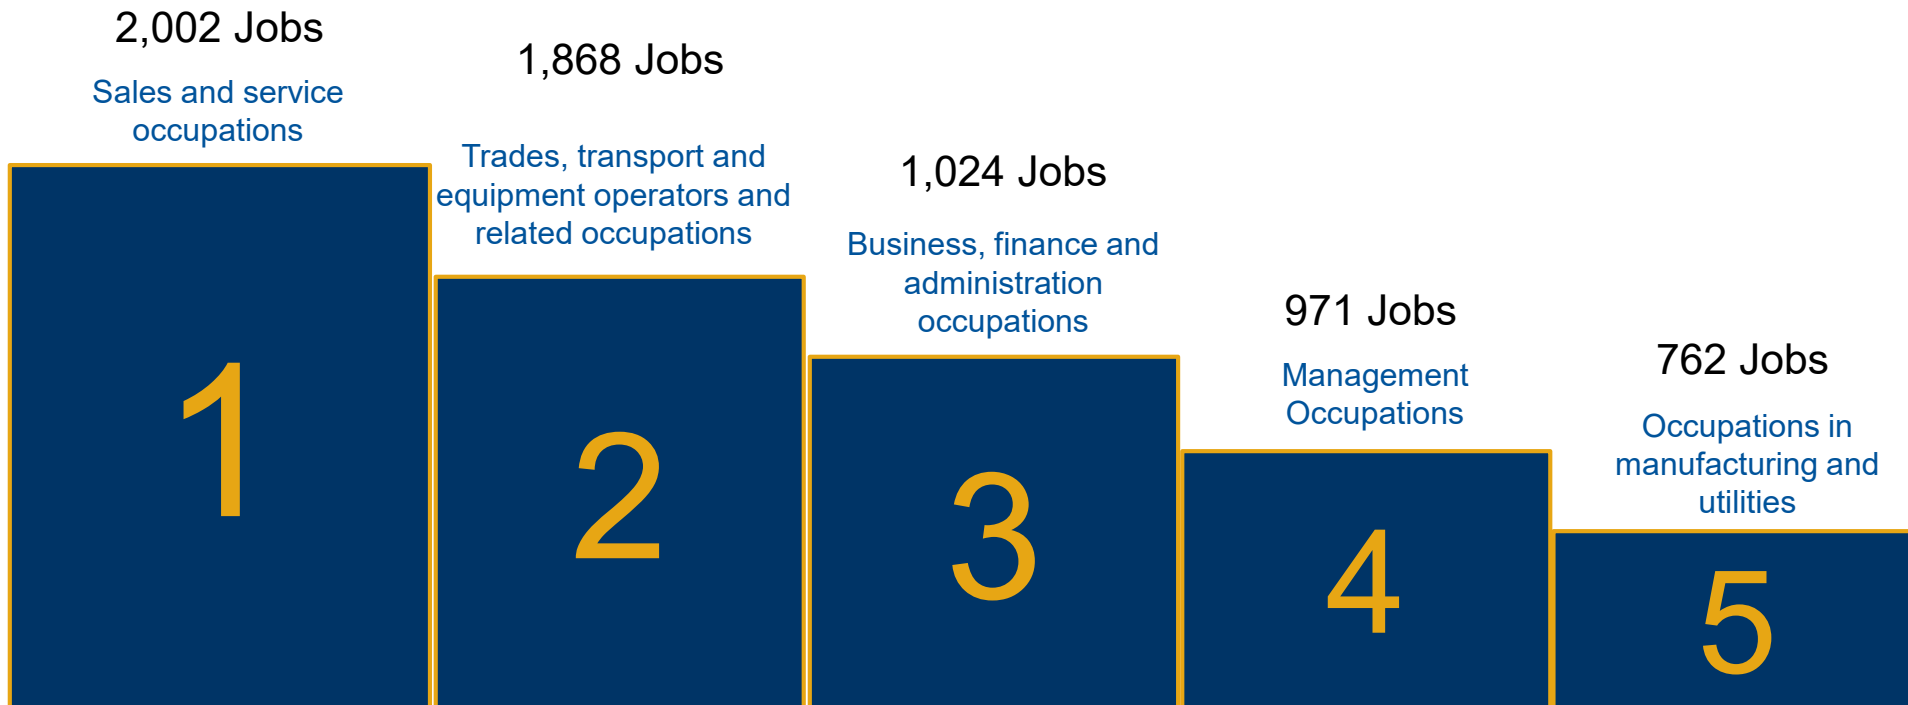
2,002 Jobs

Sales and service occupations

1

1,868 Jobs

Trades, transport and equipment operators and related occupations

2

1,024 Jobs

Business, finance and administration occupations

3

971 Jobs

Management Occupations

4

762 Jobs

Occupations in manufacturing and utilities

5